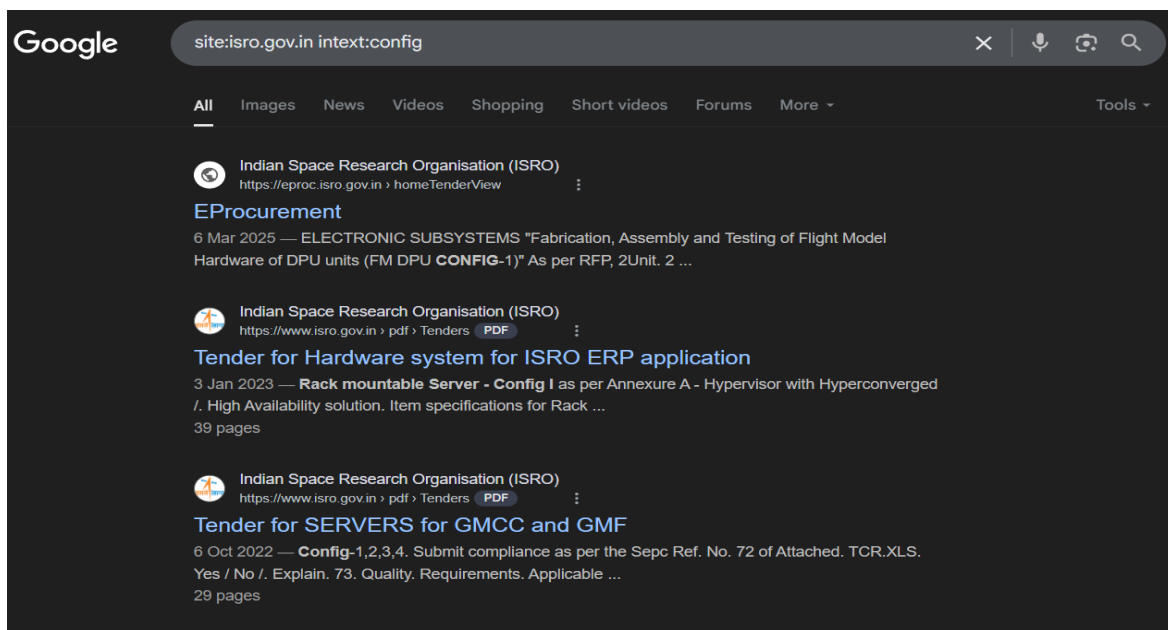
Google

site:isro.gov.in intext:config

All Images News Videos Shopping Short videos Forums More Tools

Indian Space Research Organisation (ISRO)
https://eproc.isro.gov.in › homeTenderView

EProcurement
6 Mar 2025 — ELECTRONIC SUBSYSTEMS "Fabrication, Assembly and Testing of Flight Model Hardware of DPU units (FM DPU CONFIG-1)" As per RFP, 2Unit. 2 ...

Indian Space Research Organisation (ISRO)
https://www.isro.gov.in › pdf › Tenders PDF

Tender for Hardware system for ISRO ERP application
3 Jan 2023 — Rack mountable Server - Config I as per Annexure A - Hypervisor with Hyperconverged /. High Availability solution. Item specifications for Rack ...
39 pages

Indian Space Research Organisation (ISRO)
https://www.isro.gov.in › pdf › Tenders PDF

Tender for SERVERS for GMCC and GMF
6 Oct 2022 — Config-1,2,3,4. Submit compliance as per the Sepc Ref. No. 72 of Attached. TCR.XLS. Yes / No /. Explain. 73. Quality. Requirements. Applicable ...
29 pages